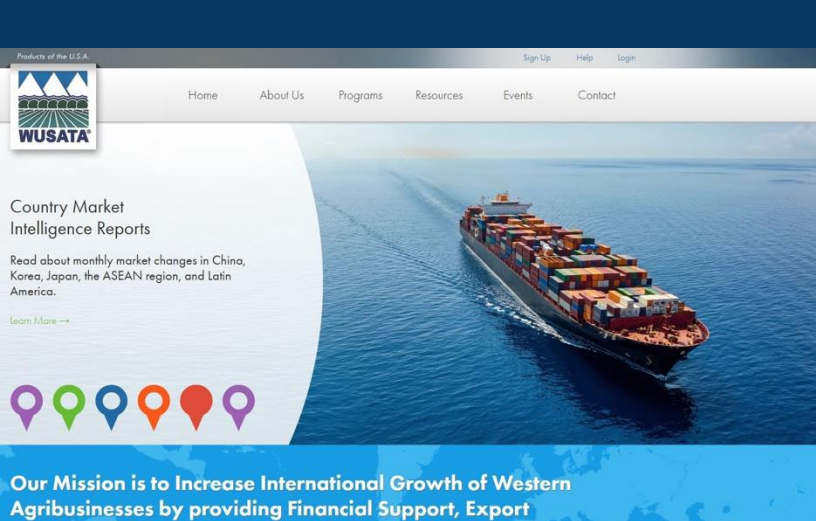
Products of the U.S.A.

Sign Up Help Login

WUSATA®

Home About Us Programs Resources Events Contact

Country Market Intelligence Reports

Read about monthly market changes in China, Korea, Japan, the ASEAN region, and Latin America.

Learn More ⟶

Our Mission is to Increase International Growth of Western Agribusinesses by providing Financial Support, Export